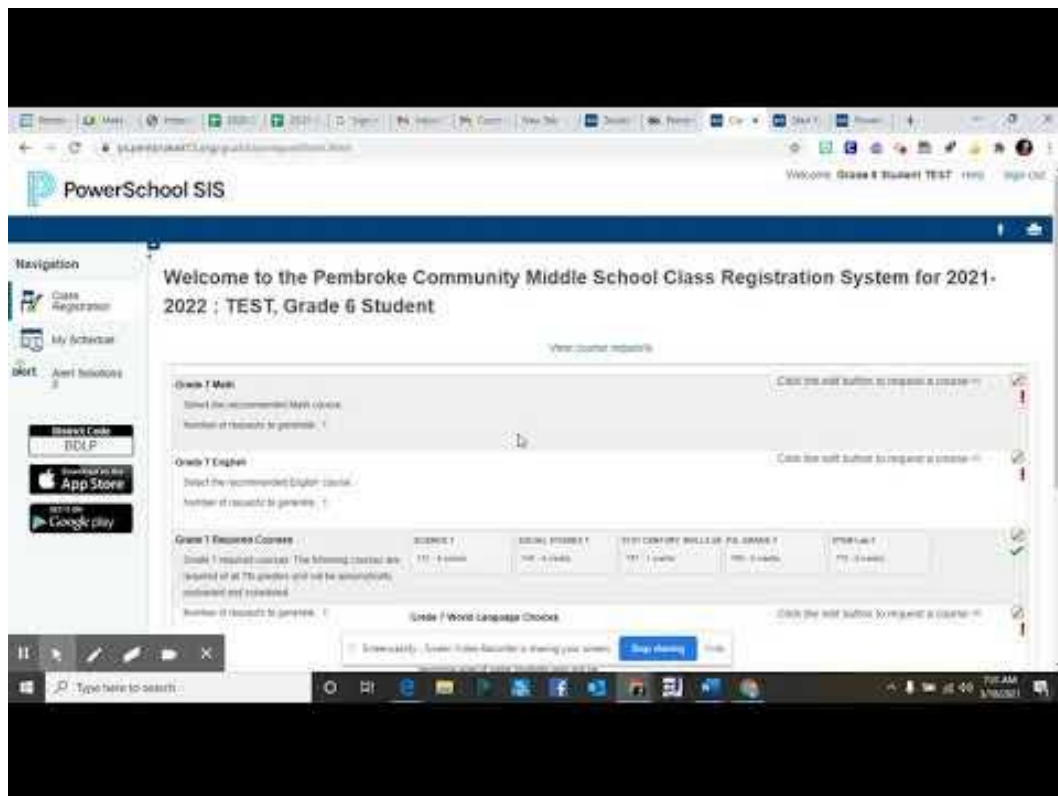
PowerSchool SIS

Welcome Grade 6 Student TEST Help Sign Out

Navigation

Class Registration

My Schedule

Alert Solutions

District Code BDLP

Download on the App Store

GET IT ON Google play

Welcome to the Pembroke Community Middle School Class Registration System for 2021-2022 : TEST, Grade 6 Student

View course requests

Grade 7 Math

Select the recommended Math course.

Number of requests to generate: 1

Click the edit button to request a course

Grade 7 English

Select the recommended English course.

Number of requests to generate: 1

Click the edit button to request a course

Grade 7 Required Courses

Grade 7 required courses. The following courses are required of all 7th graders and will be automatically scheduled and considered.

Number of requests to generate: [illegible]

SCIENCE 7

SOCIAL STUDIES 7

21ST CENTURY SKILLS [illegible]

P.E. GRADE 7

STEM Lab 7

Grade 7 World Language Choices

Click the edit button to request a course

Screencastify - Screen Video Recorder is sharing your screen. Stop sharing Hide

Type here to search

7:05 AM
3/16/2021